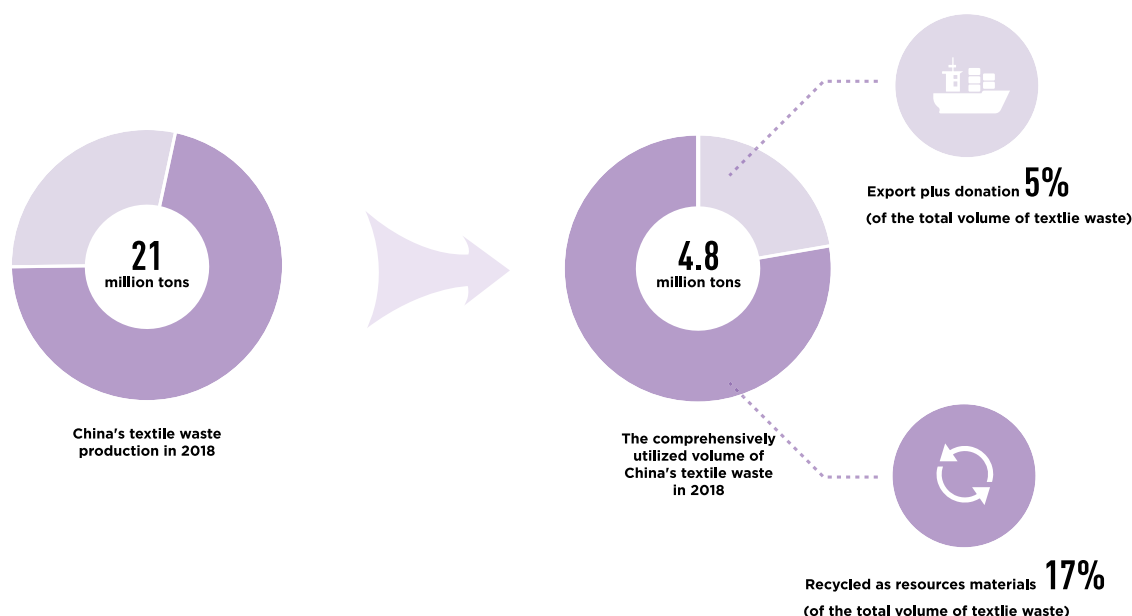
21
million tons

China's textile waste production in 2018

4.8
million tons

The comprehensively utilized volume of China's textile waste in 2018

Export plus donation 5%
(of the total volume of textlie waste)

Recycled as resources materials 17%
(of the total volume of textlie waste)